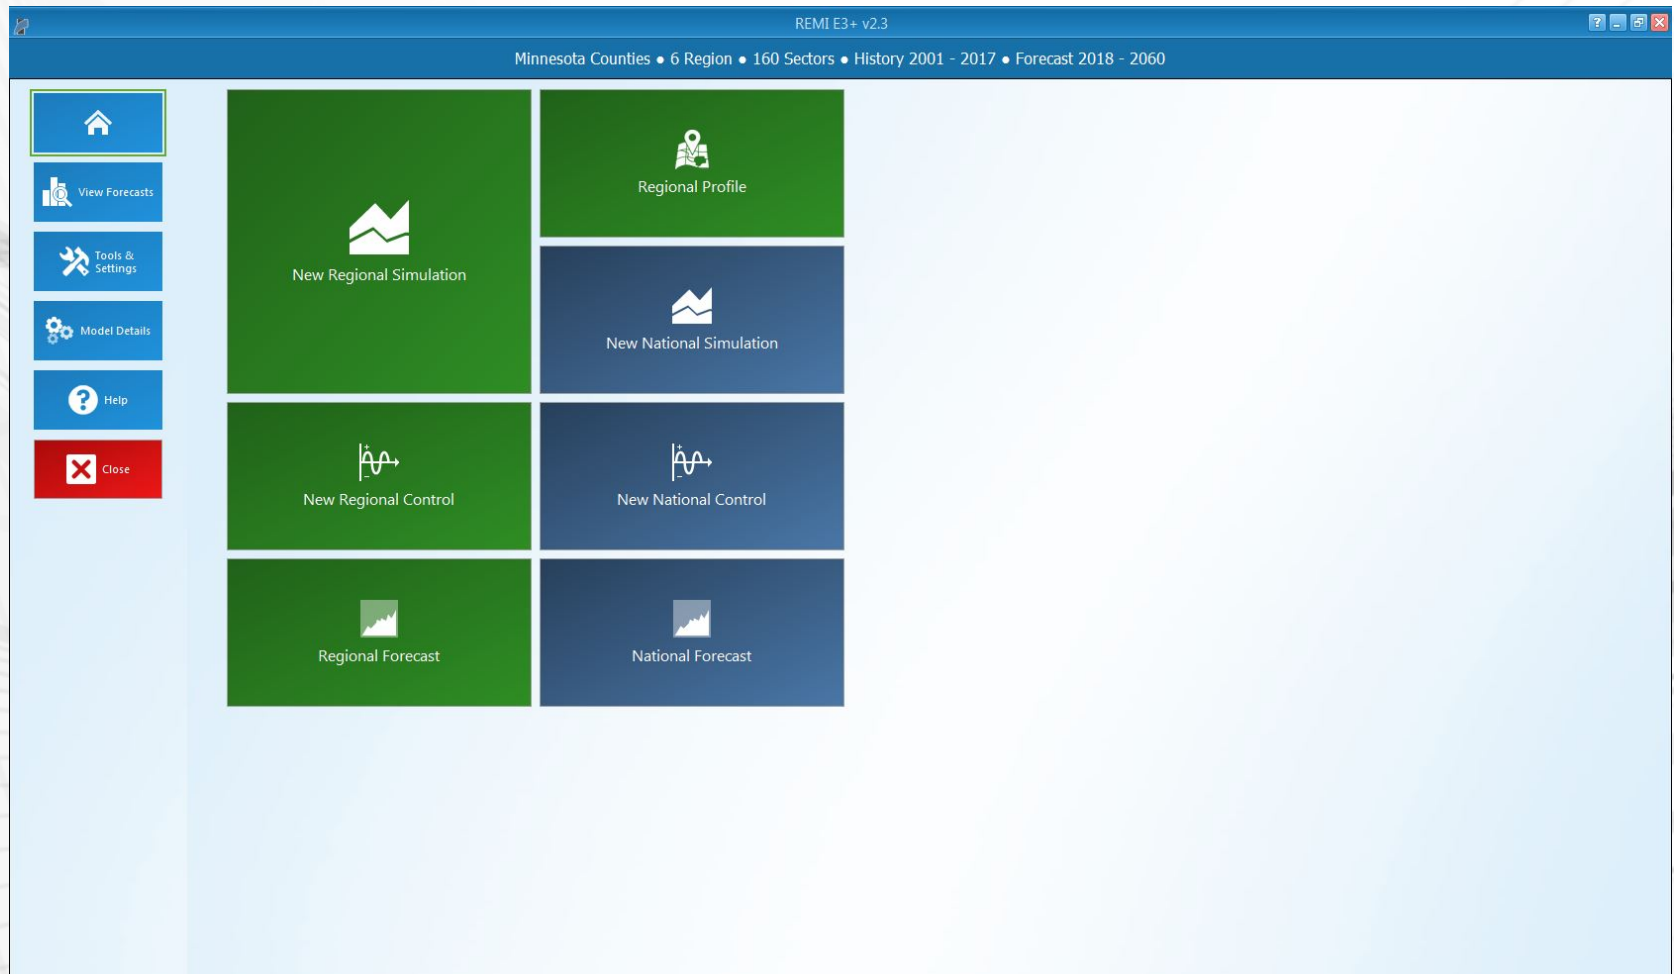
REMI E3+ v2.3

Minnesota Counties • 6 Region • 160 Sectors • History 2001 - 2017 • Forecast 2018 - 2060

View Forecasts

Tools & Settings

Model Details

Help

Close

New Regional Simulation

Regional Profile

New National Simulation

New Regional Control

New National Control

Regional Forecast

National Forecast